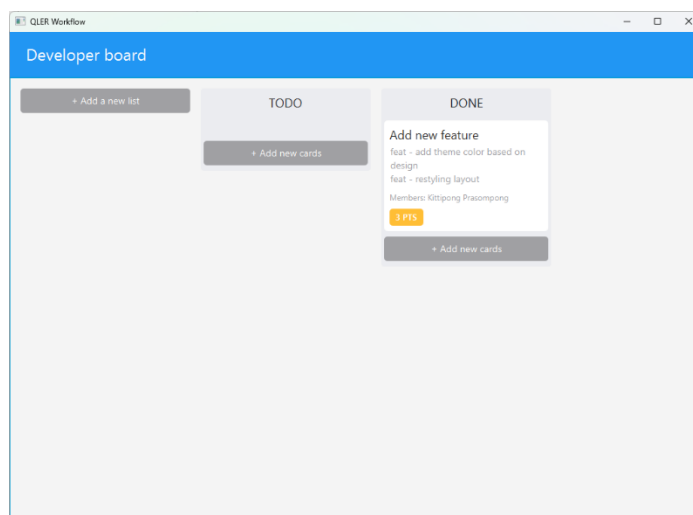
QLER Workflow

Developer board

+ Add a new list

TODO

+ Add new cards

DONE

Add new feature

feat - add theme color based on design

feat - restyling layout

Members: Kittipong Prasompong

3 PTS

+ Add new cards